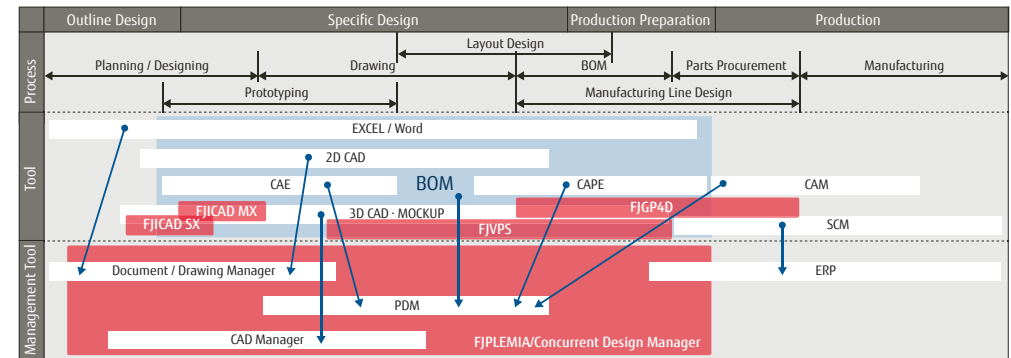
Outline Design
Specific Design
Production Preparation
Production

Process
Layout Design
Planning / Designing
Drawing
BOM
Parts Procurement
Manufacturing
Prototyping
Manufacturing Line Design

Tool
EXCEL / Word
2D CAD
CAE
BOM
CAPE
CAM
FJICAD MX
FJGP4D
FJICAD SX
3D CAD · MOCKUP
FJVPS
SCM

Management Tool
Document / Drawing Manager
ERP
PDM
CAD Manager
FJPLEMIA/Concurrent Design Manager